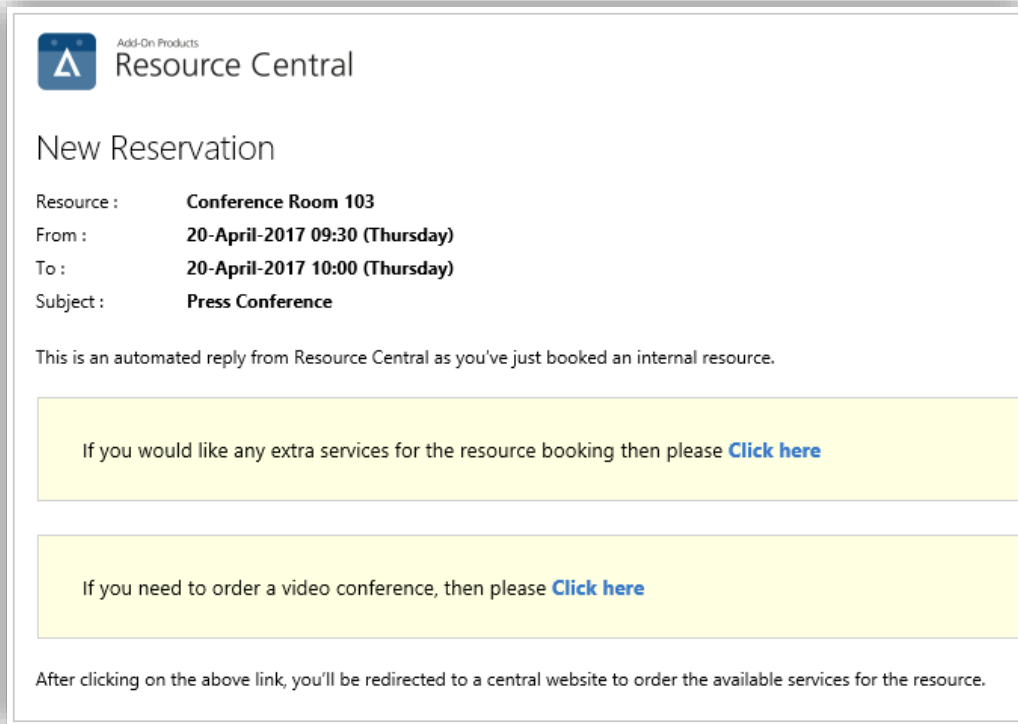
Add-On Products
Resource Central

New Reservation

| | |
|---|---|
| Resource : | **Conference Room 103** |
| From : | **20-April-2017 09:30 (Thursday)** |
| To : | **20-April-2017 10:00 (Thursday)** |
| Subject : | **Press Conference** |

This is an automated reply from Resource Central as you've just booked an internal resource.

If you would like any extra services for the resource booking then please **Click here**

If you need to order a video conference, then please **Click here**

After clicking on the above link, you'll be redirected to a central website to order the available services for the resource.